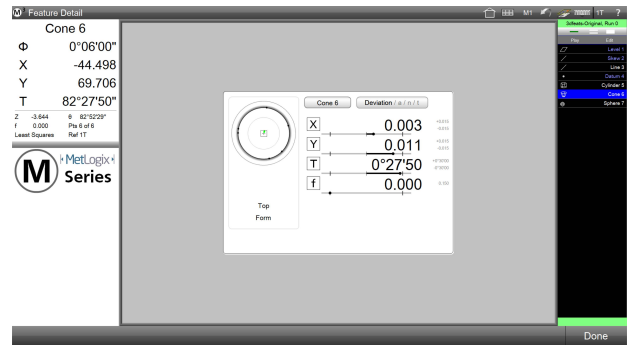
Feature Detail

M1 1T ?

Cone 6

Φ 0°06'00"

X -44.498

Y 69.706

T 82°27'50"

Z -3.644 θ 82°52'29"
f 0.000 Pts 6 of 6
Least Squares Ref 1T

MetLogix
M Series

Cone 6 Deviation / ± / n / t

X 0.003 +0.015 -0.015

Y 0.011 +0.015 -0.015

T 0°27'50 +0°30'00 -0°30'00

f 0.000 0.000

Top
Form

3dfeats-Original, Run 0

Level 1
Skew 2
Line 3
Datum 4
Cylinder 5
Cone 6
Sphere 7

Done